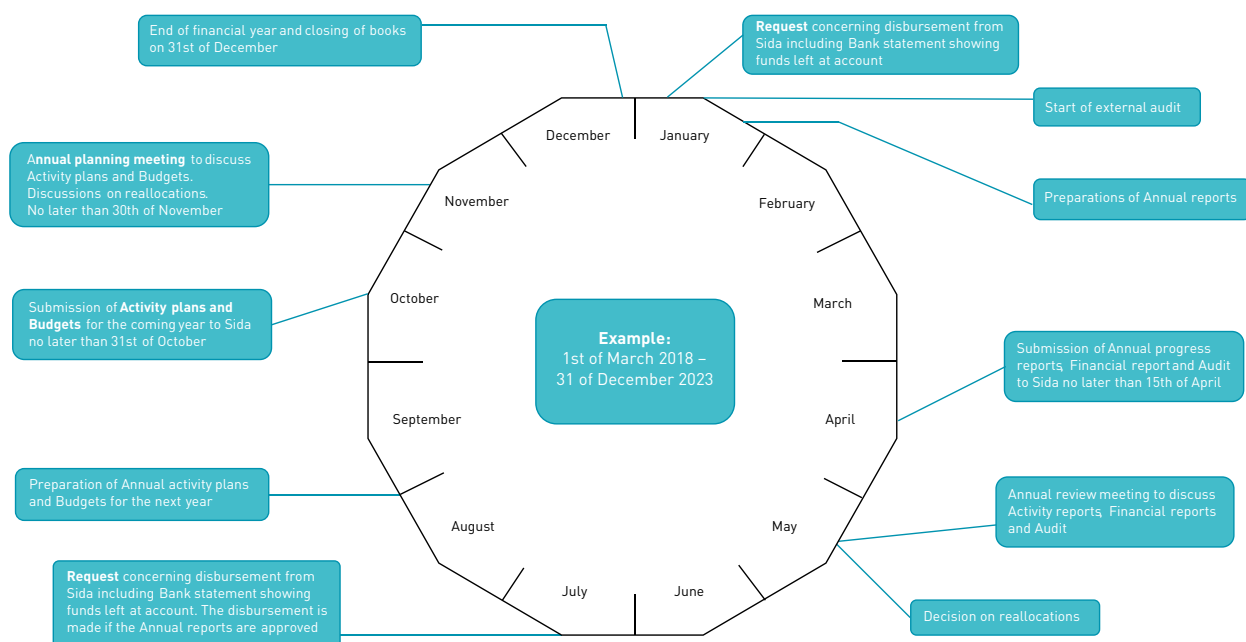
End of financial year and closing of books on 31st of December

**Request** concerning disbursement from Sida including Bank statement showing funds left at account

Start of external audit

Preparations of Annual reports

A**nnual planning meeting** to discuss Activity plans and Budgets. Discussions on reallocations. No later than 30th of November

Submission of **Activity plans and Budgets** for the coming year to Sida no later than 31st of October

Submission of Annual progress reports, Financial report and Audit to Sida no later than 15th of April

Preparation of Annual activity plans and Budgets for the next year

Annual review meeting to discuss Activity reports, Financial reports and Audit

**Request** concerning disbursement from Sida including Bank statement showing funds left at account. The disbursement is made if the Annual reports are approved

Decision on reallocations

December

January

February

March

April

May

June

July

August

September

October

November

**Example:**
1st of March 2018 – 31 of December 2023